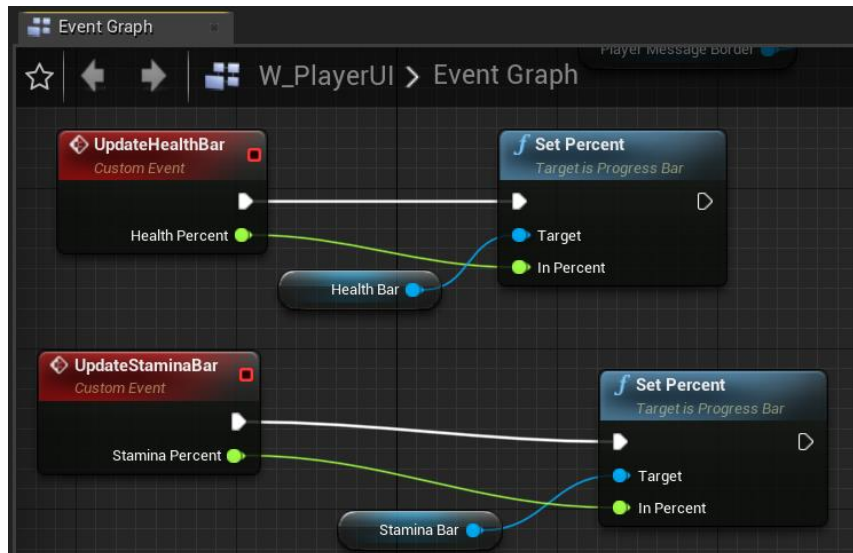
Event Graph

W_PlayerUI > Event Graph

Player Message Border

UpdateHealthBar
Custom Event

Health Percent

Set Percent
Target is Progress Bar

Target

In Percent

Health Bar

UpdateStaminaBar
Custom Event

Stamina Percent

Set Percent
Target is Progress Bar

Target

In Percent

Stamina Bar